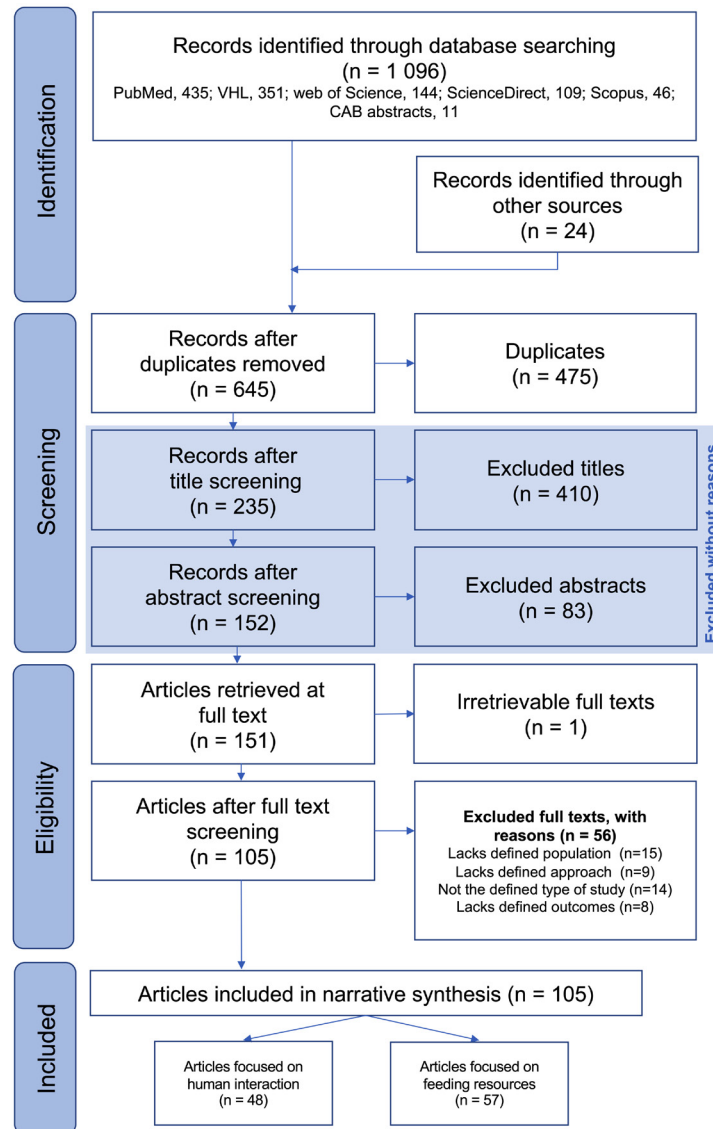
Identification

Records identified through database searching
(n = 1 096)
PubMed, 435; VHL, 351; web of Science, 144; ScienceDirect, 109; Scopus, 46; CAB abstracts, 11

Records identified through other sources
(n = 24)

Screening

Records after duplicates removed
(n = 645)

Duplicates
(n = 475)

Records after title screening
(n = 235)

Excluded titles
(n = 410)

Records after abstract screening
(n = 152)

Excluded abstracts
(n = 83)

Excluded without reasons

Eligibility

Articles retrieved at full text
(n = 151)

Irretrievable full texts
(n = 1)

Articles after full text screening
(n = 105)

Excluded full texts, with reasons (n = 56)
Lacks defined population (n=15)
Lacks defined approach (n=9)
Not the defined type of study (n=14)
Lacks defined outcomes (n=8)

Included

Articles included in narrative synthesis (n = 105)

Articles focused on human interaction
(n = 48)

Articles focused on feeding resources
(n = 57)